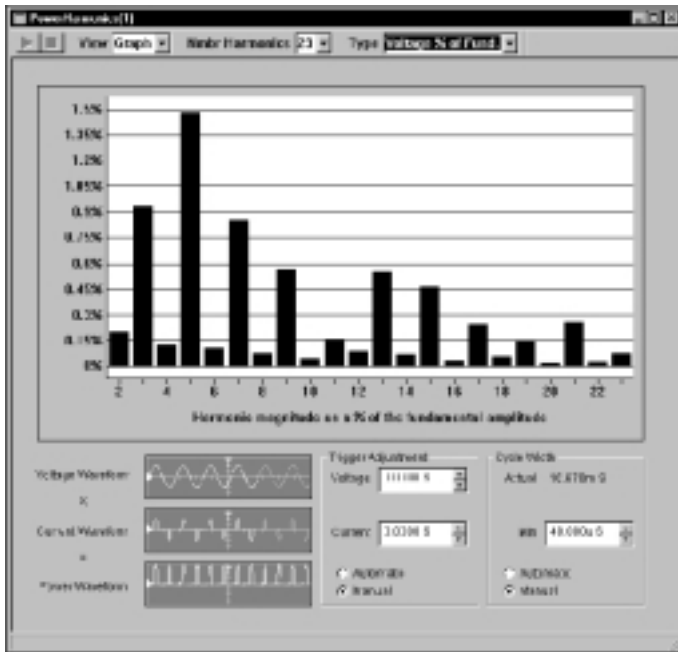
PowerHarmonics(1)

View Graph Nmbr Harmonics 23 Type Voltage % of Fund.

1.5%
1.35%
1.2%
1.05%
0.9%
0.75%
0.6%
0.45%
0.3%
0.15%
0%

2 4 6 8 10 12 14 16 18 20 22

Harmonic magnitude as a % of the fundamental amplitude

Voltage Waveform
x
Current Waveform
=
Power Waveform

Trigger Adjustment
Voltage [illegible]
Current 3.0300 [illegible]
Automatic
Manual

Cycle Width
Actual 16.670ms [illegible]
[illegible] 40.000u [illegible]
Automatic
Manual